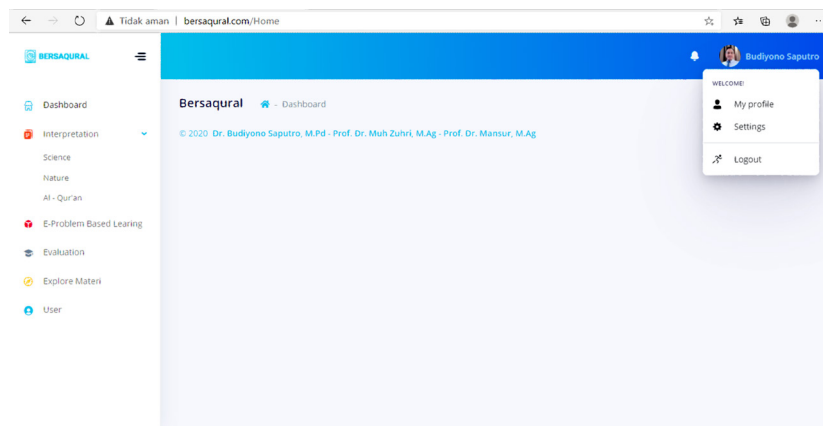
Tidak aman | bersaqural.com/Home

BERSAQURAL

Dashboard

Interpretation

Science

Nature

Al - Qur'an

E-Problem Based Learing

Evaluation

Explore Materi

User

Budiyono Saputro

WELCOME!

My profile

Settings

Logout

Bersaqural - Dashboard

© 2020 Dr. Budiyono Saputro, M.Pd - Prof. Dr. Muh Zuhri, M.Ag - Prof. Dr. Mansur, M.Ag